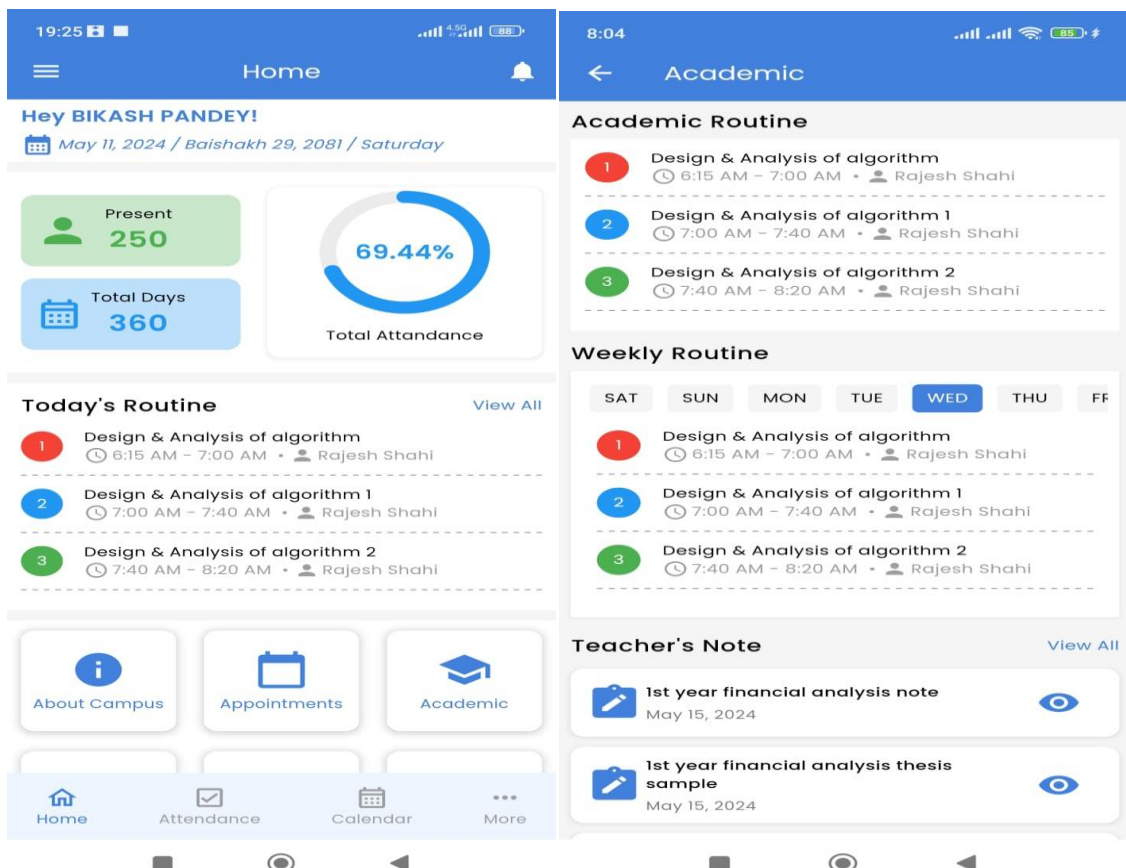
19:25

Home

Hey BIKASH PANDEY!

May 11, 2024 / Baishakh 29, 2081 / Saturday

Present
250

Total Days
360

69.44%

Total Attandance

Today's Routine
View All

1 Design & Analysis of algorithm
6:15 AM - 7:00 AM • Rajesh Shahi

2 Design & Analysis of algorithm 1
7:00 AM - 7:40 AM • Rajesh Shahi

3 Design & Analysis of algorithm 2
7:40 AM - 8:20 AM • Rajesh Shahi

About Campus
Appointments
Academic

Home
Attendance
Calendar
More

8:04

Academic

Academic Routine

1 Design & Analysis of algorithm
6:15 AM - 7:00 AM • Rajesh Shahi

2 Design & Analysis of algorithm 1
7:00 AM - 7:40 AM • Rajesh Shahi

3 Design & Analysis of algorithm 2
7:40 AM - 8:20 AM • Rajesh Shahi

Weekly Routine

SAT SUN MON TUE WED THU FR

1 Design & Analysis of algorithm
6:15 AM - 7:00 AM • Rajesh Shahi

2 Design & Analysis of algorithm 1
7:00 AM - 7:40 AM • Rajesh Shahi

3 Design & Analysis of algorithm 2
7:40 AM - 8:20 AM • Rajesh Shahi

Teacher's Note
View All

1st year financial analysis note
May 15, 2024

1st year financial analysis thesis sample
May 15, 2024